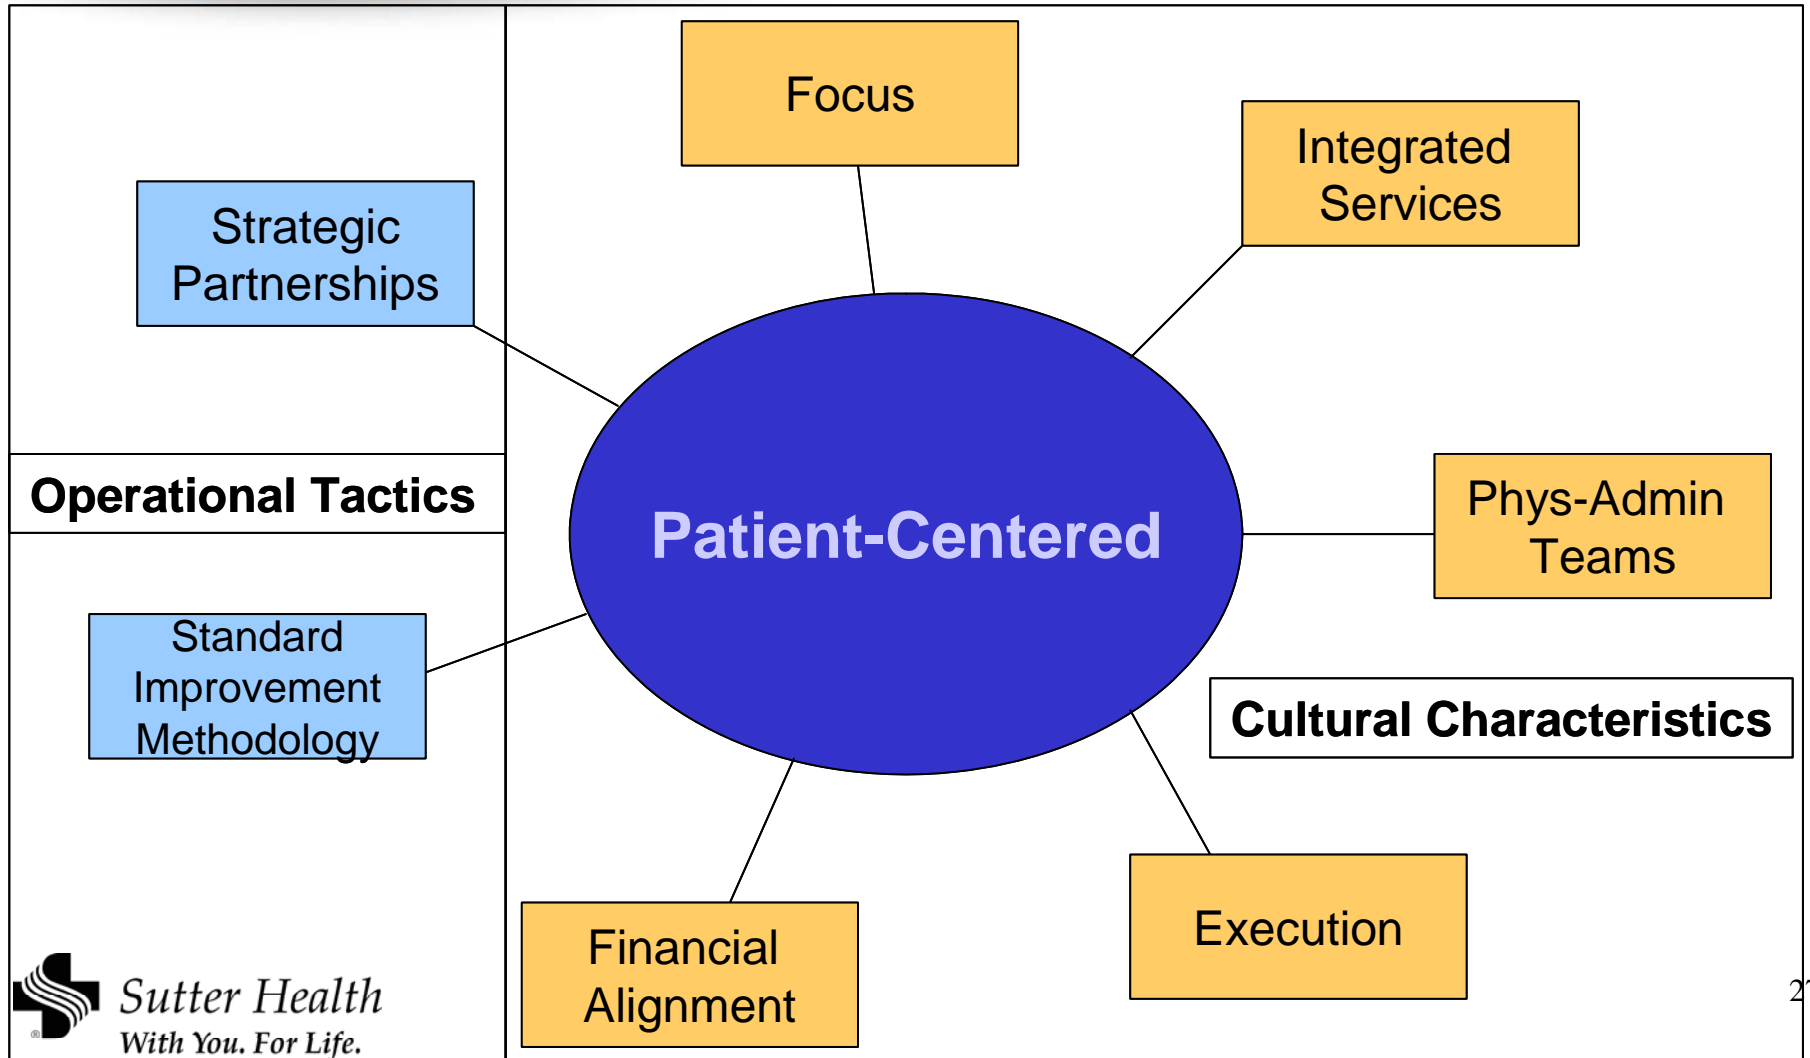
Focus

Integrated Services

Strategic Partnerships

Operational Tactics

Patient-Centered

Phys-Admin Teams

Standard Improvement Methodology

Cultural Characteristics

Financial Alignment

Execution

Sutter Health
With You. For Life.

2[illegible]